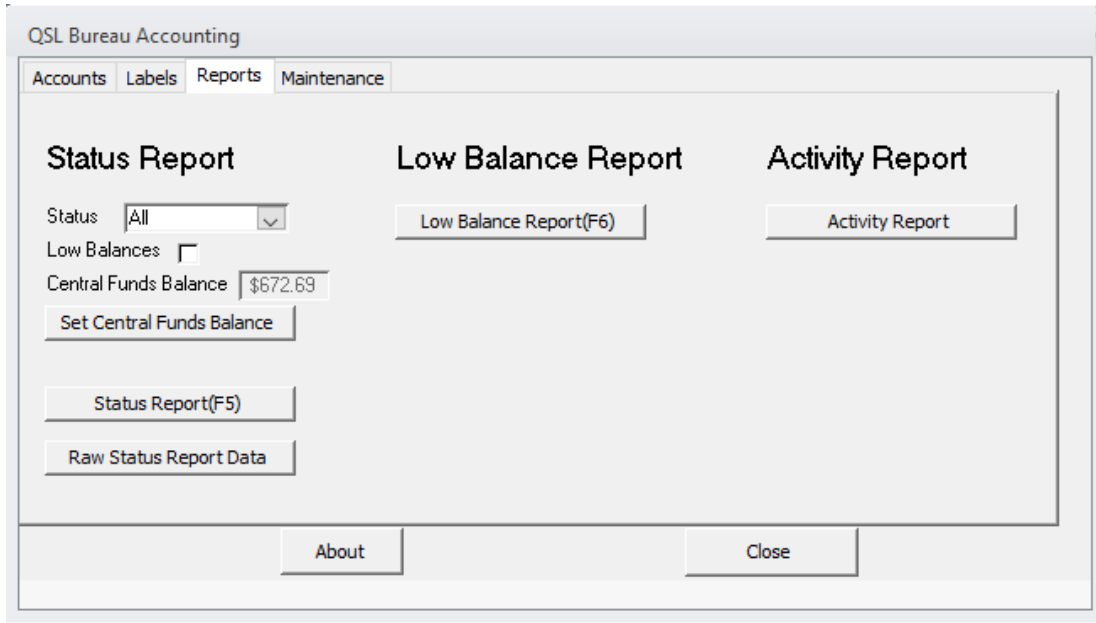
QSL Bureau Accounting

Accounts Labels Reports Maintenance

Status Report

Status All

Low Balances

Central Funds Balance $672.69

Set Central Funds Balance

Status Report(F5)

Raw Status Report Data

Low Balance Report

Low Balance Report(F6)

Activity Report

Activity Report

About

Close